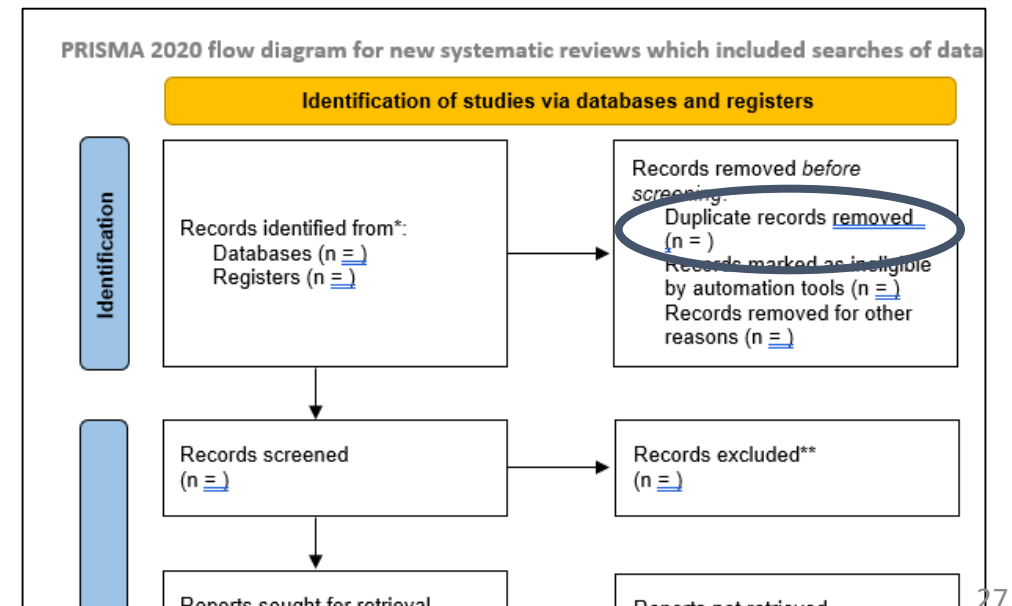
PRISMA 2020 flow diagram for new systematic reviews which included searches of data

Identification of studies via databases and registers

Identification

Records identified from*:
Databases (n = )
Registers (n = )

Records removed *before screening*:
Duplicate records removed (n = )
Records marked as ineligible by automation tools (n = )
Records removed for other reasons (n = )

Records screened
(n = )

Records excluded**
(n = )

Reports sought for retrieval

Reports not retrieved

27